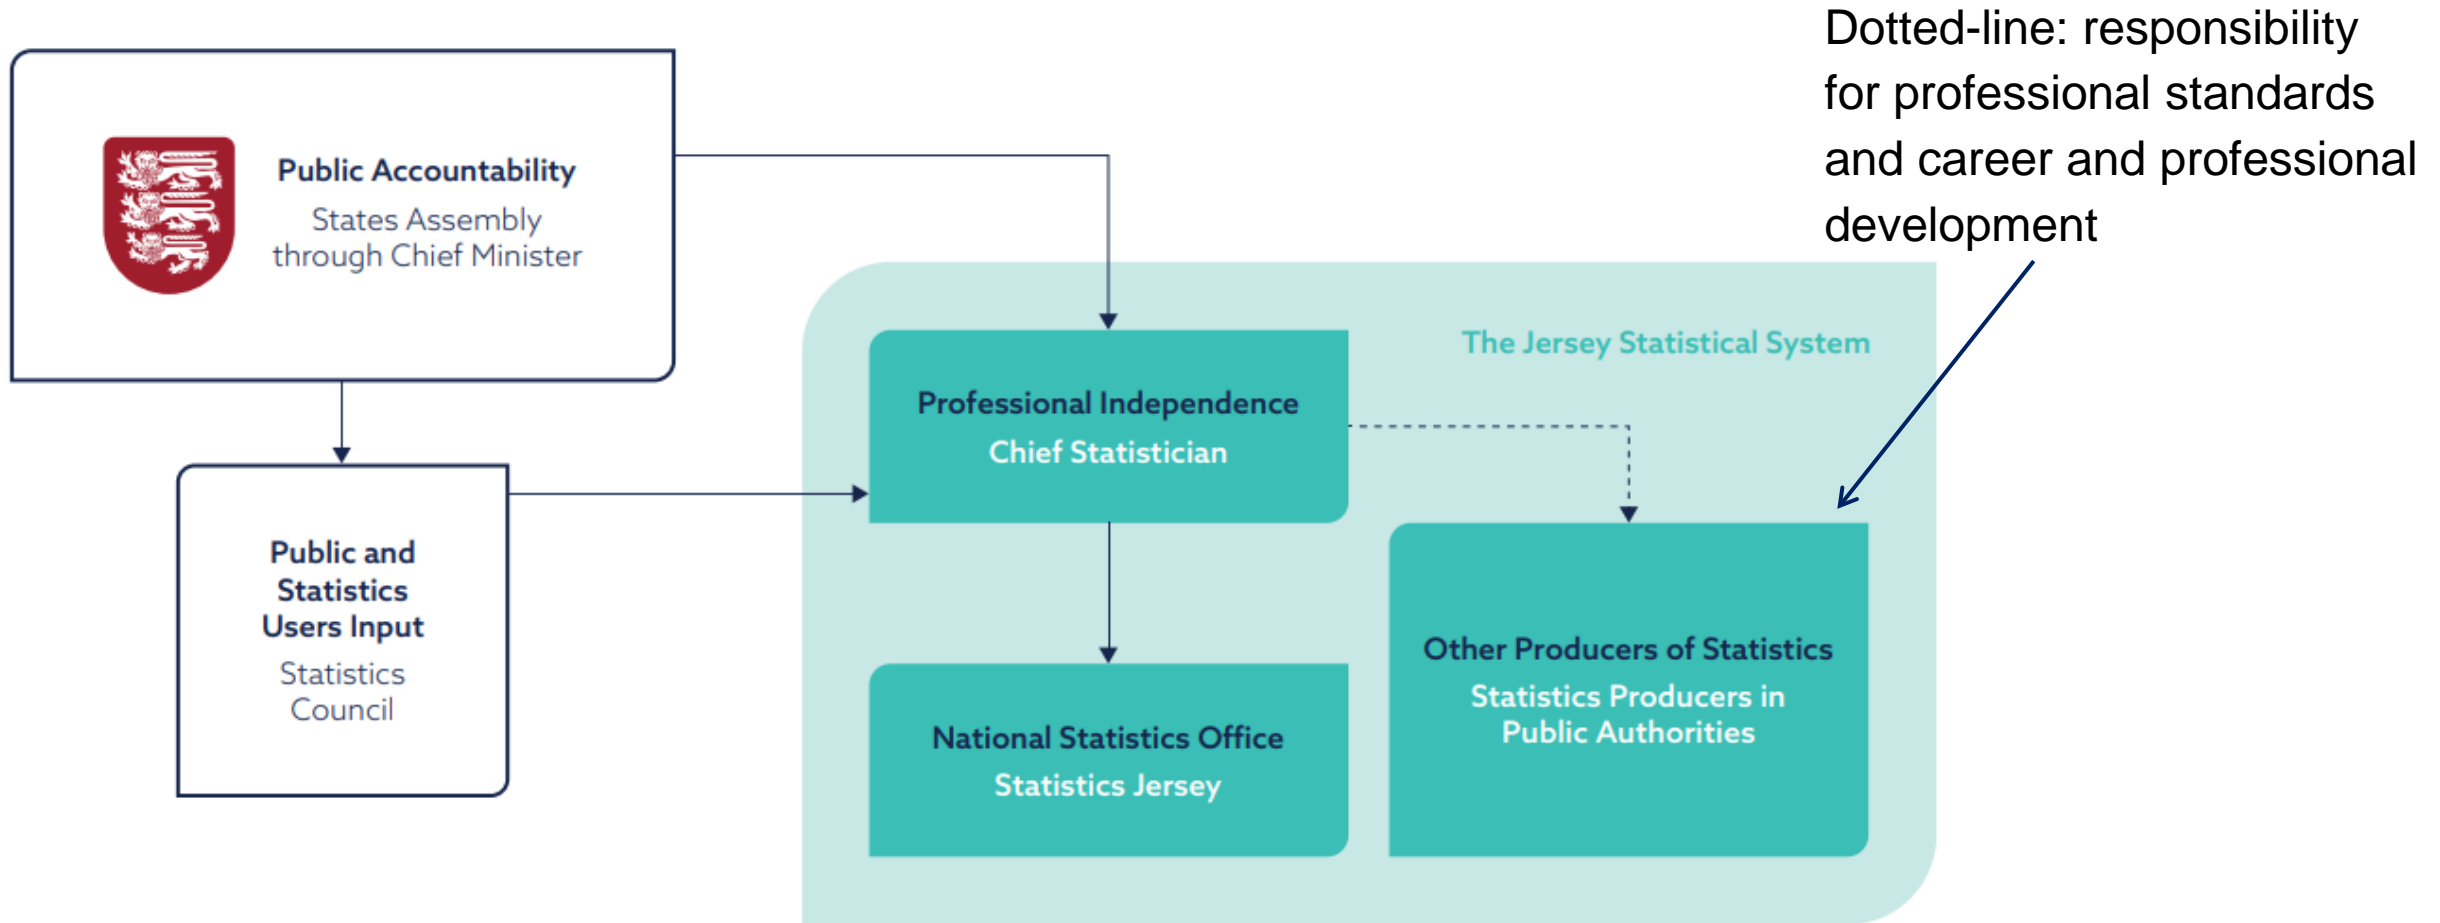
Public Accountability
States Assembly through Chief Minister

Dotted-line: responsibility for professional standards and career and professional development

The Jersey Statistical System

Professional Independence
Chief Statistician

Public and Statistics Users Input
Statistics Council

National Statistics Office
Statistics Jersey

Other Producers of Statistics
Statistics Producers in Public Authorities